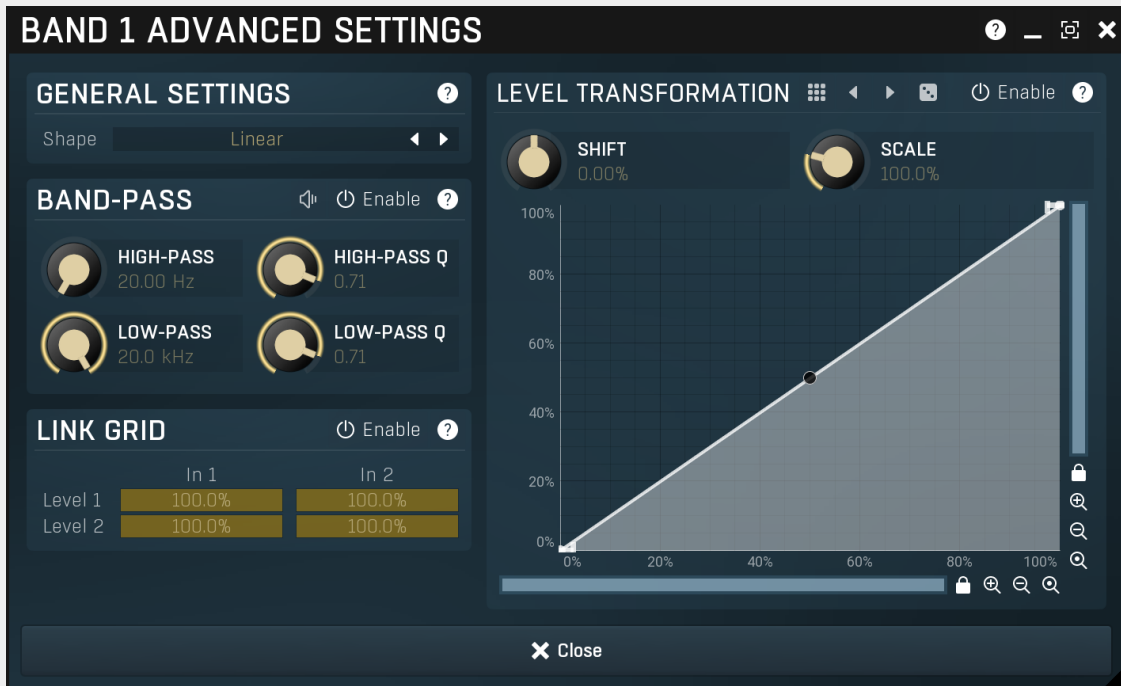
BAND 1 ADVANCED SETTINGS

GENERAL SETTINGS

Shape Linear

BAND-PASS

Enable

HIGH-PASS
20.00 Hz

HIGH-PASS Q
0.71

LOW-PASS
20.0 kHz

LOW-PASS Q
0.71

LINK GRID

Enable

| | In 1 | In 2 |
|---|---|---|
| Level 1 | 100.0% | 100.0% |
| Level 2 | 100.0% | 100.0% |

LEVEL TRANSFORMATION

Enable

SHIFT
0.00%

SCALE
100.0%

100%
80%
60%
40%
20%
0%

0%
20%
40%
60%
80%
100%

Close